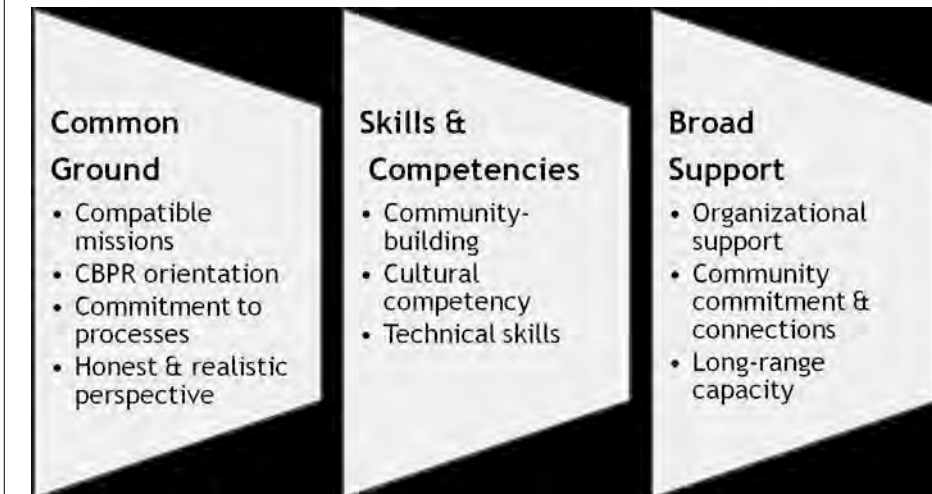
Common Ground
- Compatible missions
- CBPR orientation
- Commitment to processes
- Honest & realistic perspective

Skills & Competencies
- Community-building
- Cultural competency
- Technical skills

Broad Support
- Organizational support
- Community commitment & connections
- Long-range capacity